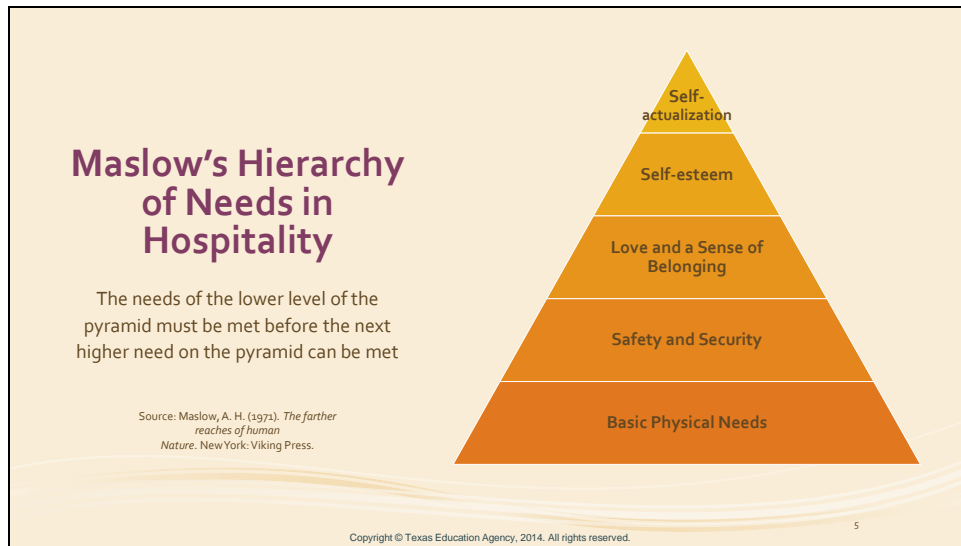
Maslow's Hierarchy of Needs in Hospitality

The needs of the lower level of the pyramid must be met before the next higher need on the pyramid can be met

Source: Maslow, A. H. (1971). *The farther reaches of human Nature*. New York: Viking Press.

Self-actualization

Self-esteem

Love and a Sense of Belonging

Safety and Security

Basic Physical Needs

5

Copyright © Texas Education Agency, 2014. All rights reserved.